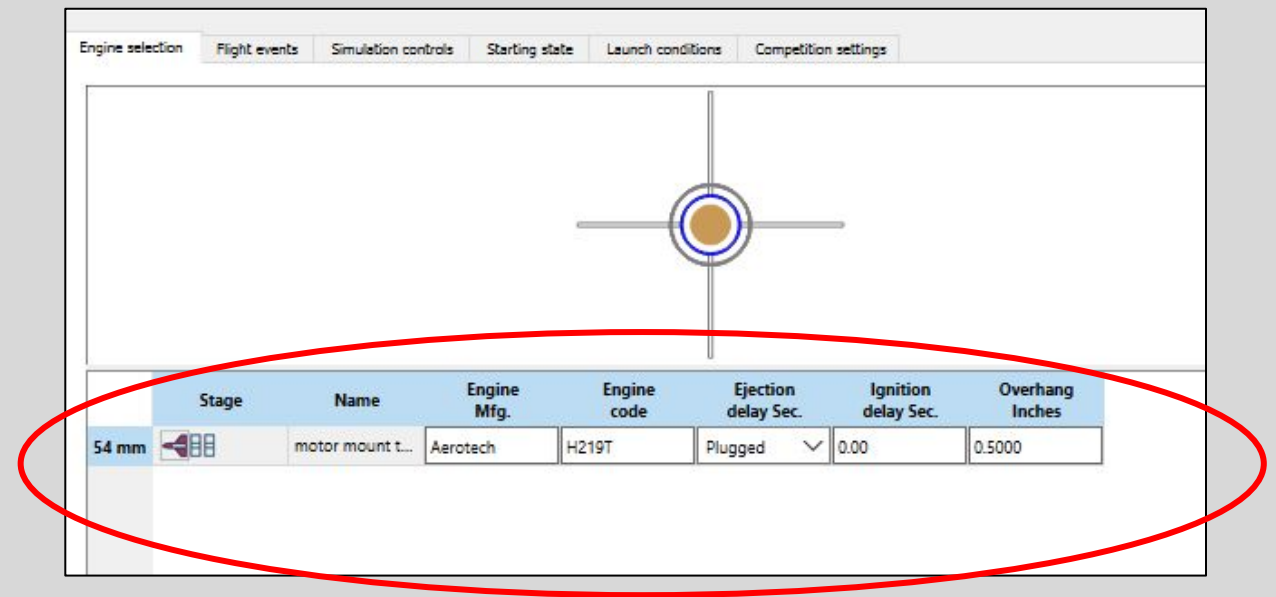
Engine selection | Flight events | Simulation controls | Starting state | Launch conditions | Competition settings

| | Stage | Name | Engine Mfg. | Engine code | Ejection delay Sec. | Ignition delay Sec. | Overhang Inches |
|---|---|---|---|---|---|---|---|
| 54 mm | | motor mount t... | Aerotech | H219T | Plugged | 0.00 | 0.5000 |